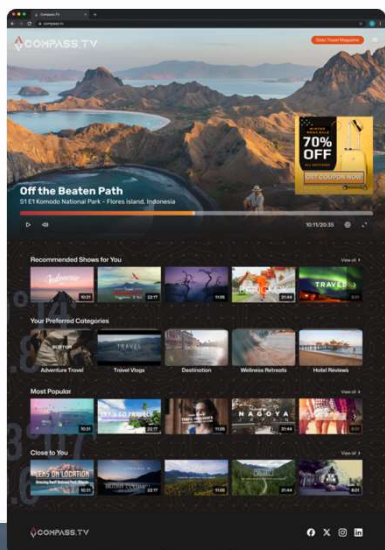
Compass TV

COMPASS.TV

Order Travel Magazine

70% OFF

GET COUPON NOW

Off the Beaten Path

S1 E1 Komodo National Park - Flores Island, Indonesia

10:11/20:35

Recommended Shows for You

View all

Your Preferred Categories

Adventure Travel

Travel Vlogs

Destination

Wellness Retreats

Hotel Reviews

Most Popular

View all

NAGOYA

Close to You

View all

COMPASS.TV